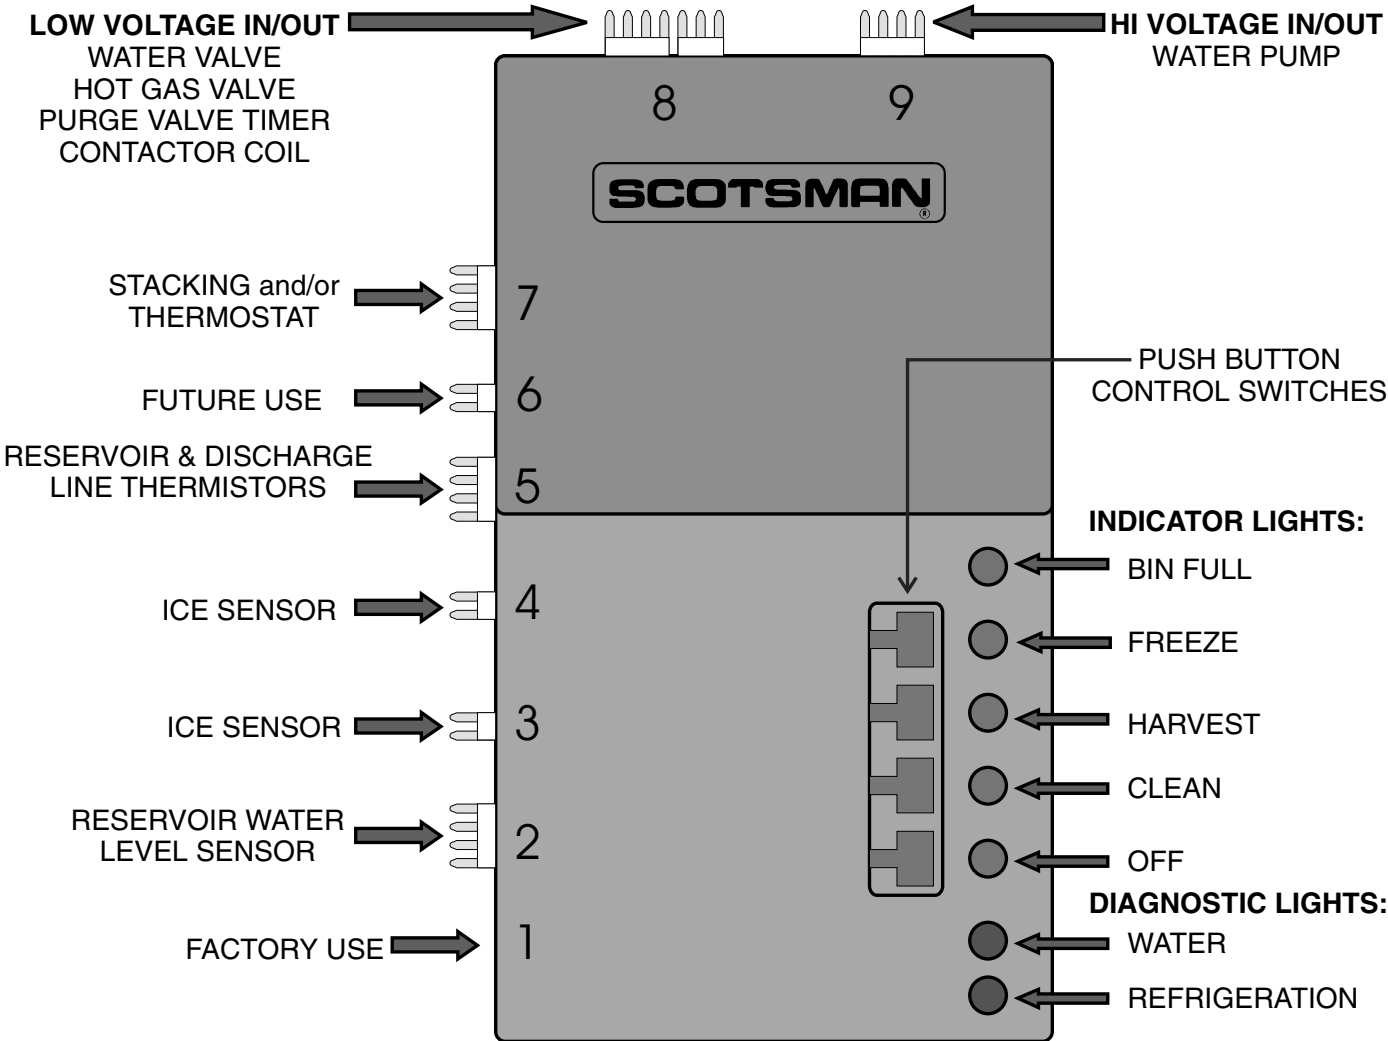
LOW VOLTAGE IN/OUT
WATER VALVE
HOT GAS VALVE
PURGE VALVE TIMER
CONTACTOR COIL

HI VOLTAGE IN/OUT
WATER PUMP

8

9

SCOTSMAN

STACKING and/or THERMOSTAT

7

FUTURE USE

6

RESERVOIR & DISCHARGE LINE THERMISTORS

5

PUSH BUTTON CONTROL SWITCHES

ICE SENSOR

4

ICE SENSOR

3

RESERVOIR WATER LEVEL SENSOR

2

FACTORY USE

1

INDICATOR LIGHTS:
BIN FULL
FREEZE
HARVEST
CLEAN
OFF

DIAGNOSTIC LIGHTS:
WATER
REFRIGERATION